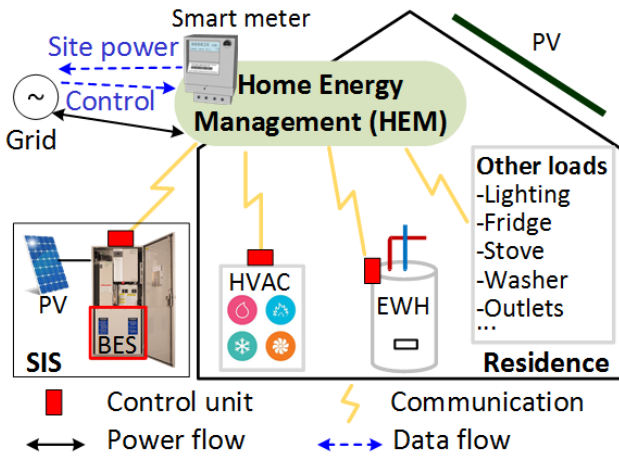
Smart meter

Site power

~

Control

Grid

Home Energy Management (HEM)

PV

Other loads
-Lighting
-Fridge
-Stove
-Washer
-Outlets
...

PV

BES

SIS

HVAC

EWH

Residence

Control unit

Communication

Power flow

Data flow